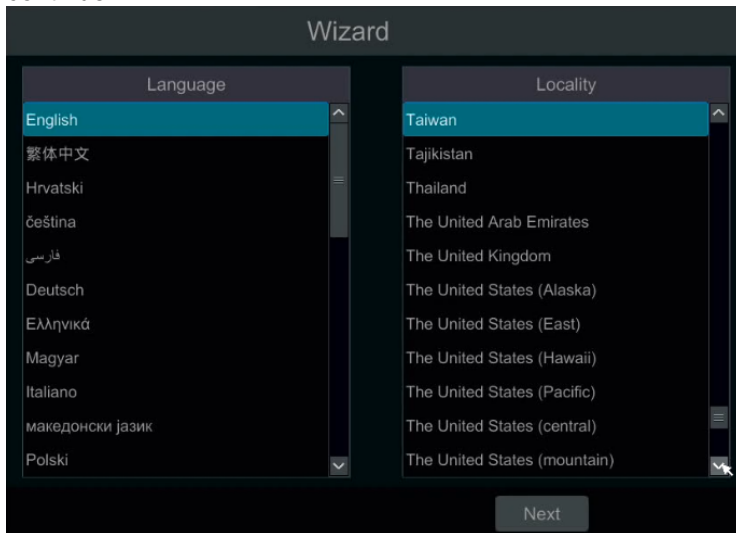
Wizard

Language

English
繁体中文
Hrvatski
čeština
فارسی
Deutsch
Ελληνικά
Magyar
Italiano
македонски јазик
Polski

Locality

Taiwan
Tajikistan
Thailand
The United Arab Emirates
The United Kingdom
The United States (Alaska)
The United States (East)
The United States (Hawaii)
The United States (Pacific)
The United States (central)
The United States (mountain)

Next